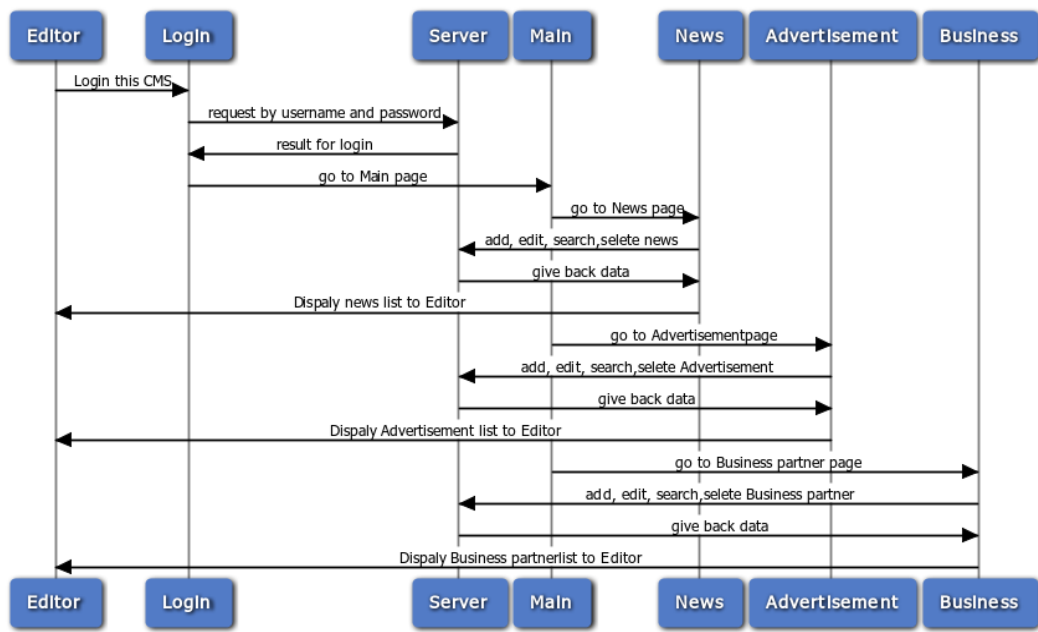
Editor Login Server Main News Advertisement Business

Login this CMS

request by username and password

result for login

go to Main page

go to News page

add, edit, search,selete news

give back data

Dispaly news list to Editor

go to Advertisementpage

add, edit, search,selete Advertisement

give back data

Dispaly Advertisement list to Editor

go to Business partner page

add, edit, search,selete Business partner

give back data

Dispaly Business partnerlist to Editor

Editor Login Server Main News Advertisement Business